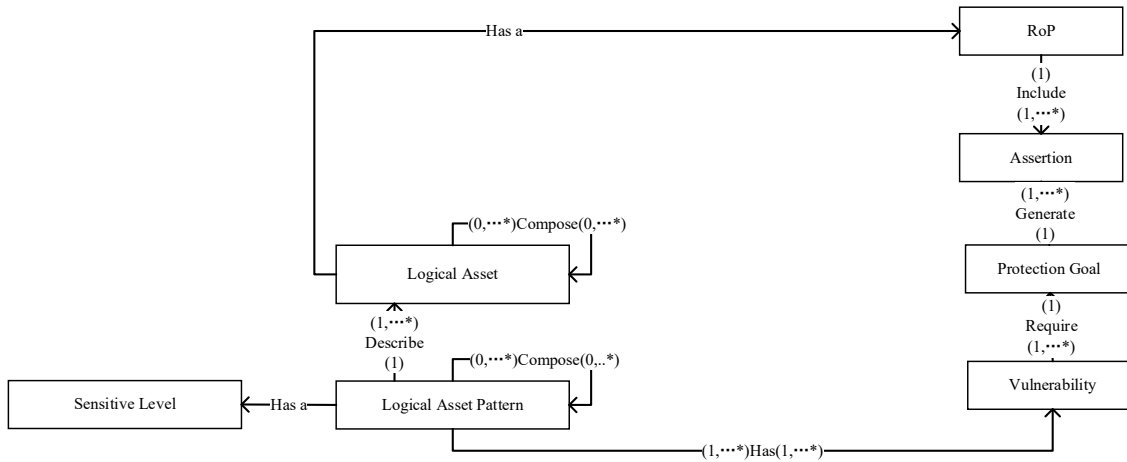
Has a

RoP

(1)
Include
(1,⋯*)

Assertion

(1,⋯*)
Generate
(1)

Protection Goal

(1)
Require
(1,⋯*)

Vulnerability

(0,⋯*)Compose(0,⋯*)

Logical Asset

(1,⋯*)
Describe
(1)

(0,⋯*)Compose(0,..*)

Sensitive Level

Has a

Logical Asset Pattern

(1,⋯*)Has(1,⋯*)